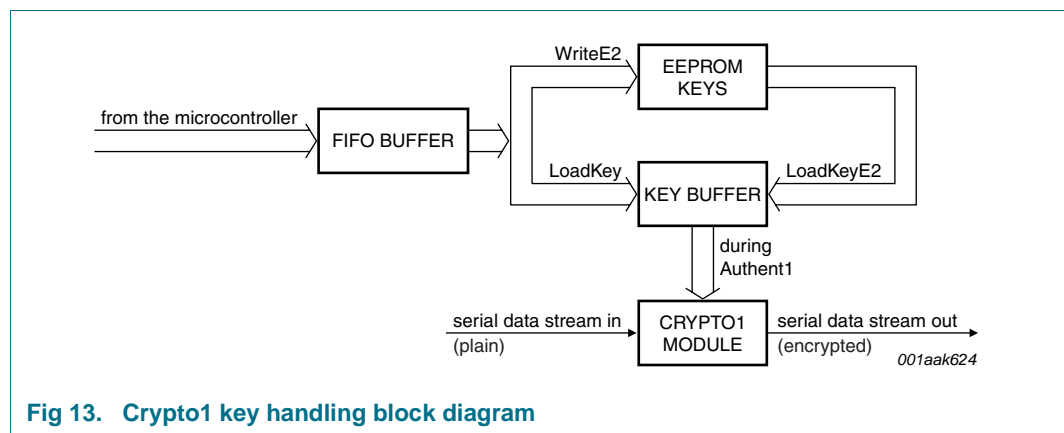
from the microcontroller

FIFO BUFFER

WriteE2

EEPROM KEYS

LoadKey

KEY BUFFER

LoadKeyE2

during Authent1

serial data stream in
(plain)

CRYPTO1 MODULE

serial data stream out
(encrypted)

001aak624

Fig 13. Crypto1 key handling block diagram